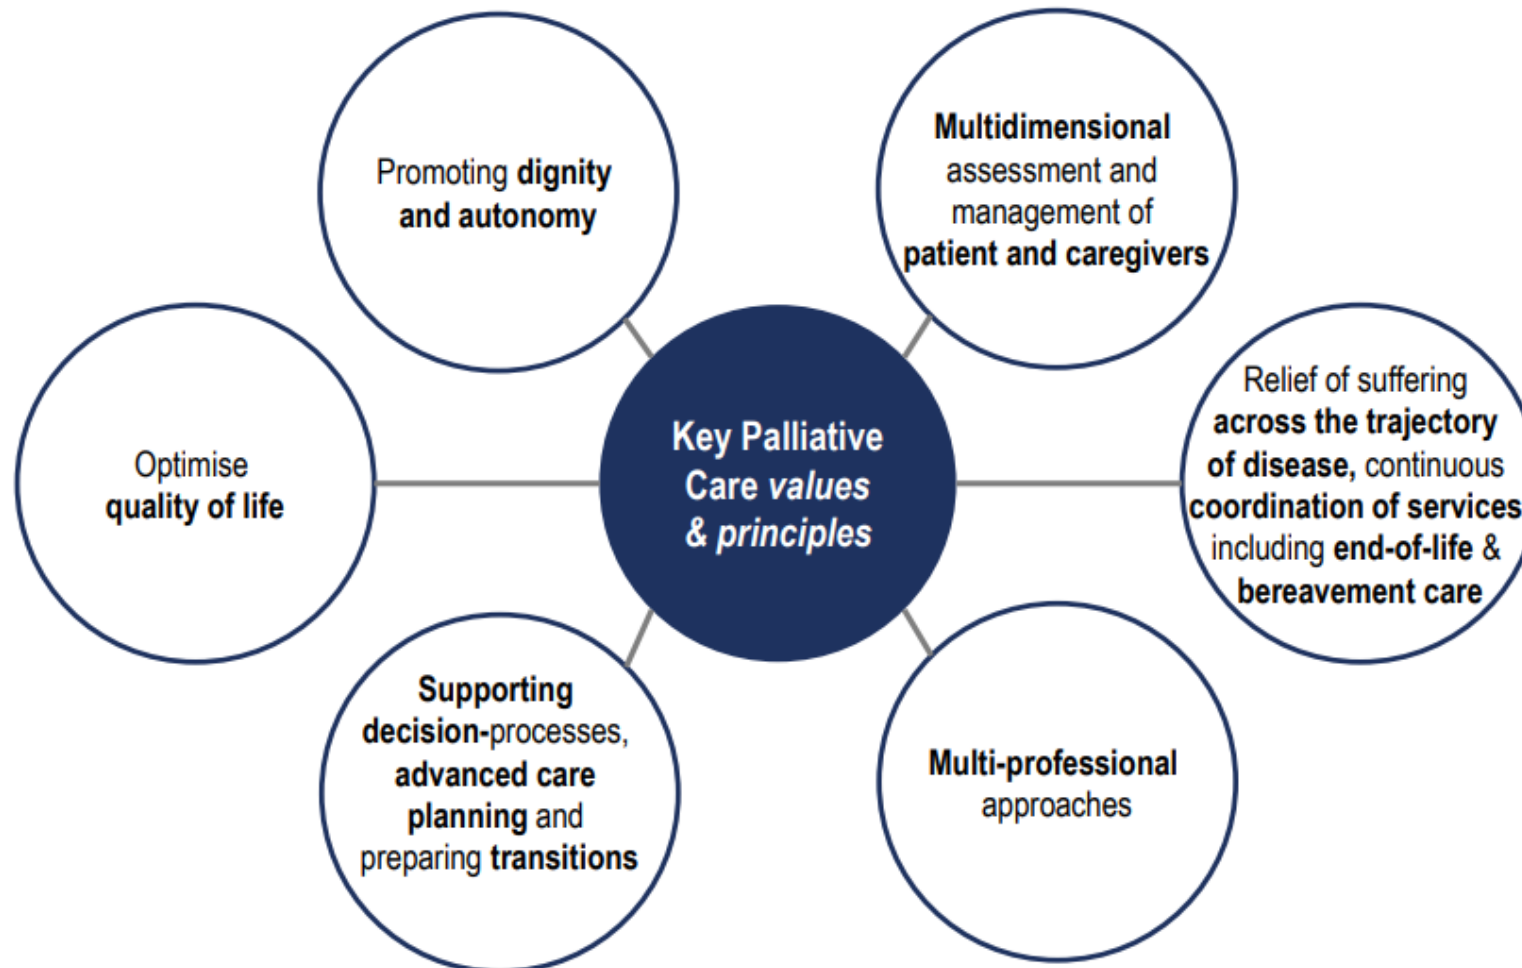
Key Palliative Care values & principles

Promoting dignity and autonomy

Multidimensional assessment and management of patient and caregivers

Optimise quality of life

Relief of suffering across the trajectory of disease, continuous coordination of services including end-of-life & bereavement care

Supporting decision-processes, advanced care planning and preparing transitions

Multi-professional approaches